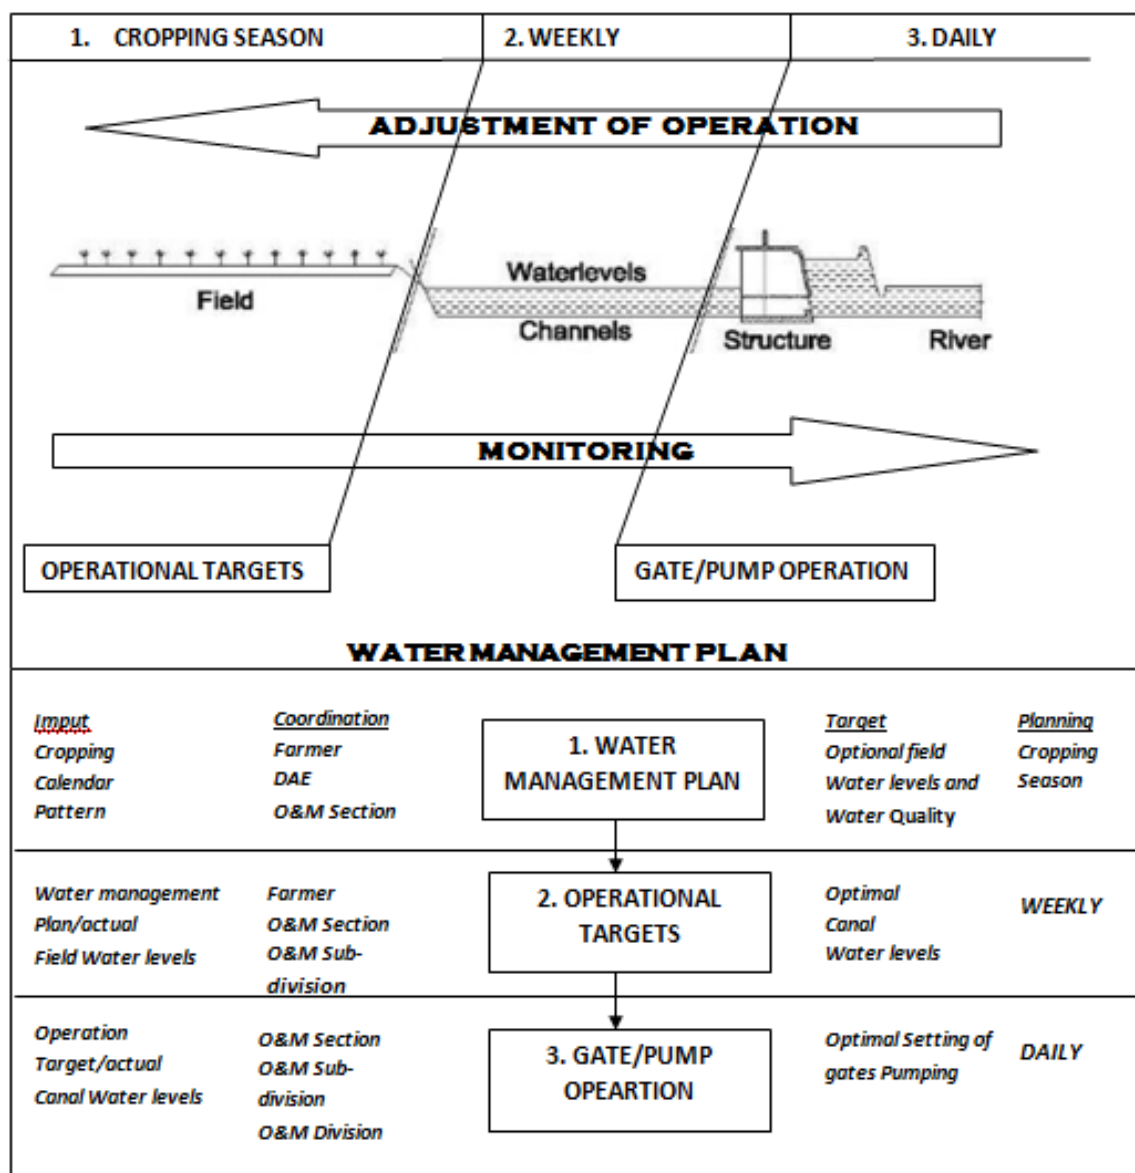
1. CROPPING SEASON

2. WEEKLY

3. DAILY

ADJUSTMENT OF OPERATION

Field

Waterlevels

Channels

Structure

River

MONITORING

OPERATIONAL TARGETS

GATE/PUMP OPERATION

WATER MANAGEMENT PLAN

| Imput Cropping Calendar Pattern | Coordination Farmer DAE O&M Section | 1. WATER MANAGEMENT PLAN | Target Optional field Water levels and Water Quality | Planning Cropping Season |
|---|---|---|---|---|
| Water management Plan/actual Field Water levels | Farmer O&M Section O&M Subdivision | 2. OPERATIONAL TARGETS | Optimal Canal Water levels | WEEKLY |
| Operation Target/actual Canal Water levels | O&M Section O&M Subdivision O&M Division | 3. GATE/PUMP OPEARTION | Optimal Setting of gates Pumping | DAILY |